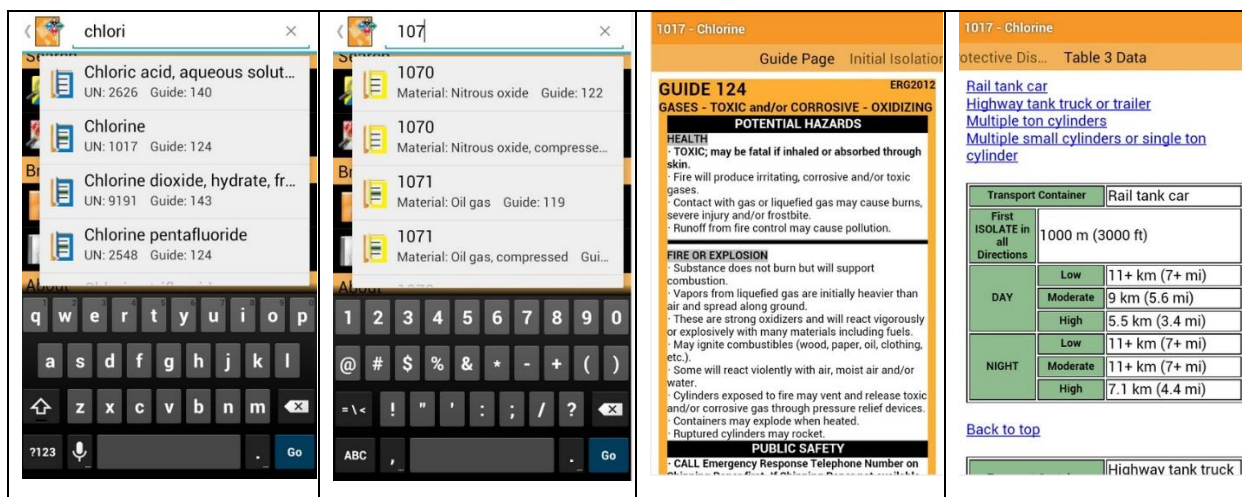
chlori

Chloric acid, aqueous solut...
UN: 2626 Guide: 140

Chlorine
UN: 1017 Guide: 124

Chlorine dioxide, hydrate, fr...
UN: 9191 Guide: 143

Chlorine pentafluoride
UN: 2548 Guide: 124

q w e r t y u i o p
a s d f g h j k l
z x c v b n m
?123 . Go

107

1070
Material: Nitrous oxide Guide: 122

1070
Material: Nitrous oxide, compresse...

1071
Material: Oil gas Guide: 119

1071
Material: Oil gas, compressed Gui...

1 2 3 4 5 6 7 8 9 0
@ # $ % & * - + ( )
=\< ! " ' : ; / ?
ABC , . Go

1017 - Chlorine

Guide Page Initial Isolatio

GUIDE 124 ERG2012
GASES - TOXIC and/or CORROSIVE - OXIDIZING

POTENTIAL HAZARDS

HEALTH
· TOXIC; may be fatal if inhaled or absorbed through skin.
· Fire will produce irritating, corrosive and/or toxic gases.
· Contact with gas or liquefied gas may cause burns, severe injury and/or frostbite.
· Runoff from fire control may cause pollution.

FIRE OR EXPLOSION
· Substance does not burn but will support combustion.
· Vapors from liquefied gas are initially heavier than air and spread along ground.
· These are strong oxidizers and will react vigorously or explosively with many materials including fuels.
· May ignite combustibles (wood, paper, oil, clothing, etc.).
· Some will react violently with air, moist air and/or water.
· Cylinders exposed to fire may vent and release toxic and/or corrosive gas through pressure relief devices.
· Containers may explode when heated.
· Ruptured cylinders may rocket.

PUBLIC SAFETY
· CALL Emergency Response Telephone Number on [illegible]

1017 - Chlorine

otective Dis... Table 3 Data

Rail tank car
Highway tank truck or trailer
Multiple ton cylinders
Multiple small cylinders or single ton cylinder

| Transport Container | | Rail tank car |
|---|---|---|
| First ISOLATE in all Directions | | 1000 m (3000 ft) |
| DAY | Low | 11+ km (7+ mi) |
| | Moderate | 9 km (5.6 mi) |
| | High | 5.5 km (3.4 mi) |
| NIGHT | Low | 11+ km (7+ mi) |
| | Moderate | 11+ km (7+ mi) |
| | High | 7.1 km (4.4 mi) |

Back to top

Highway tank truck